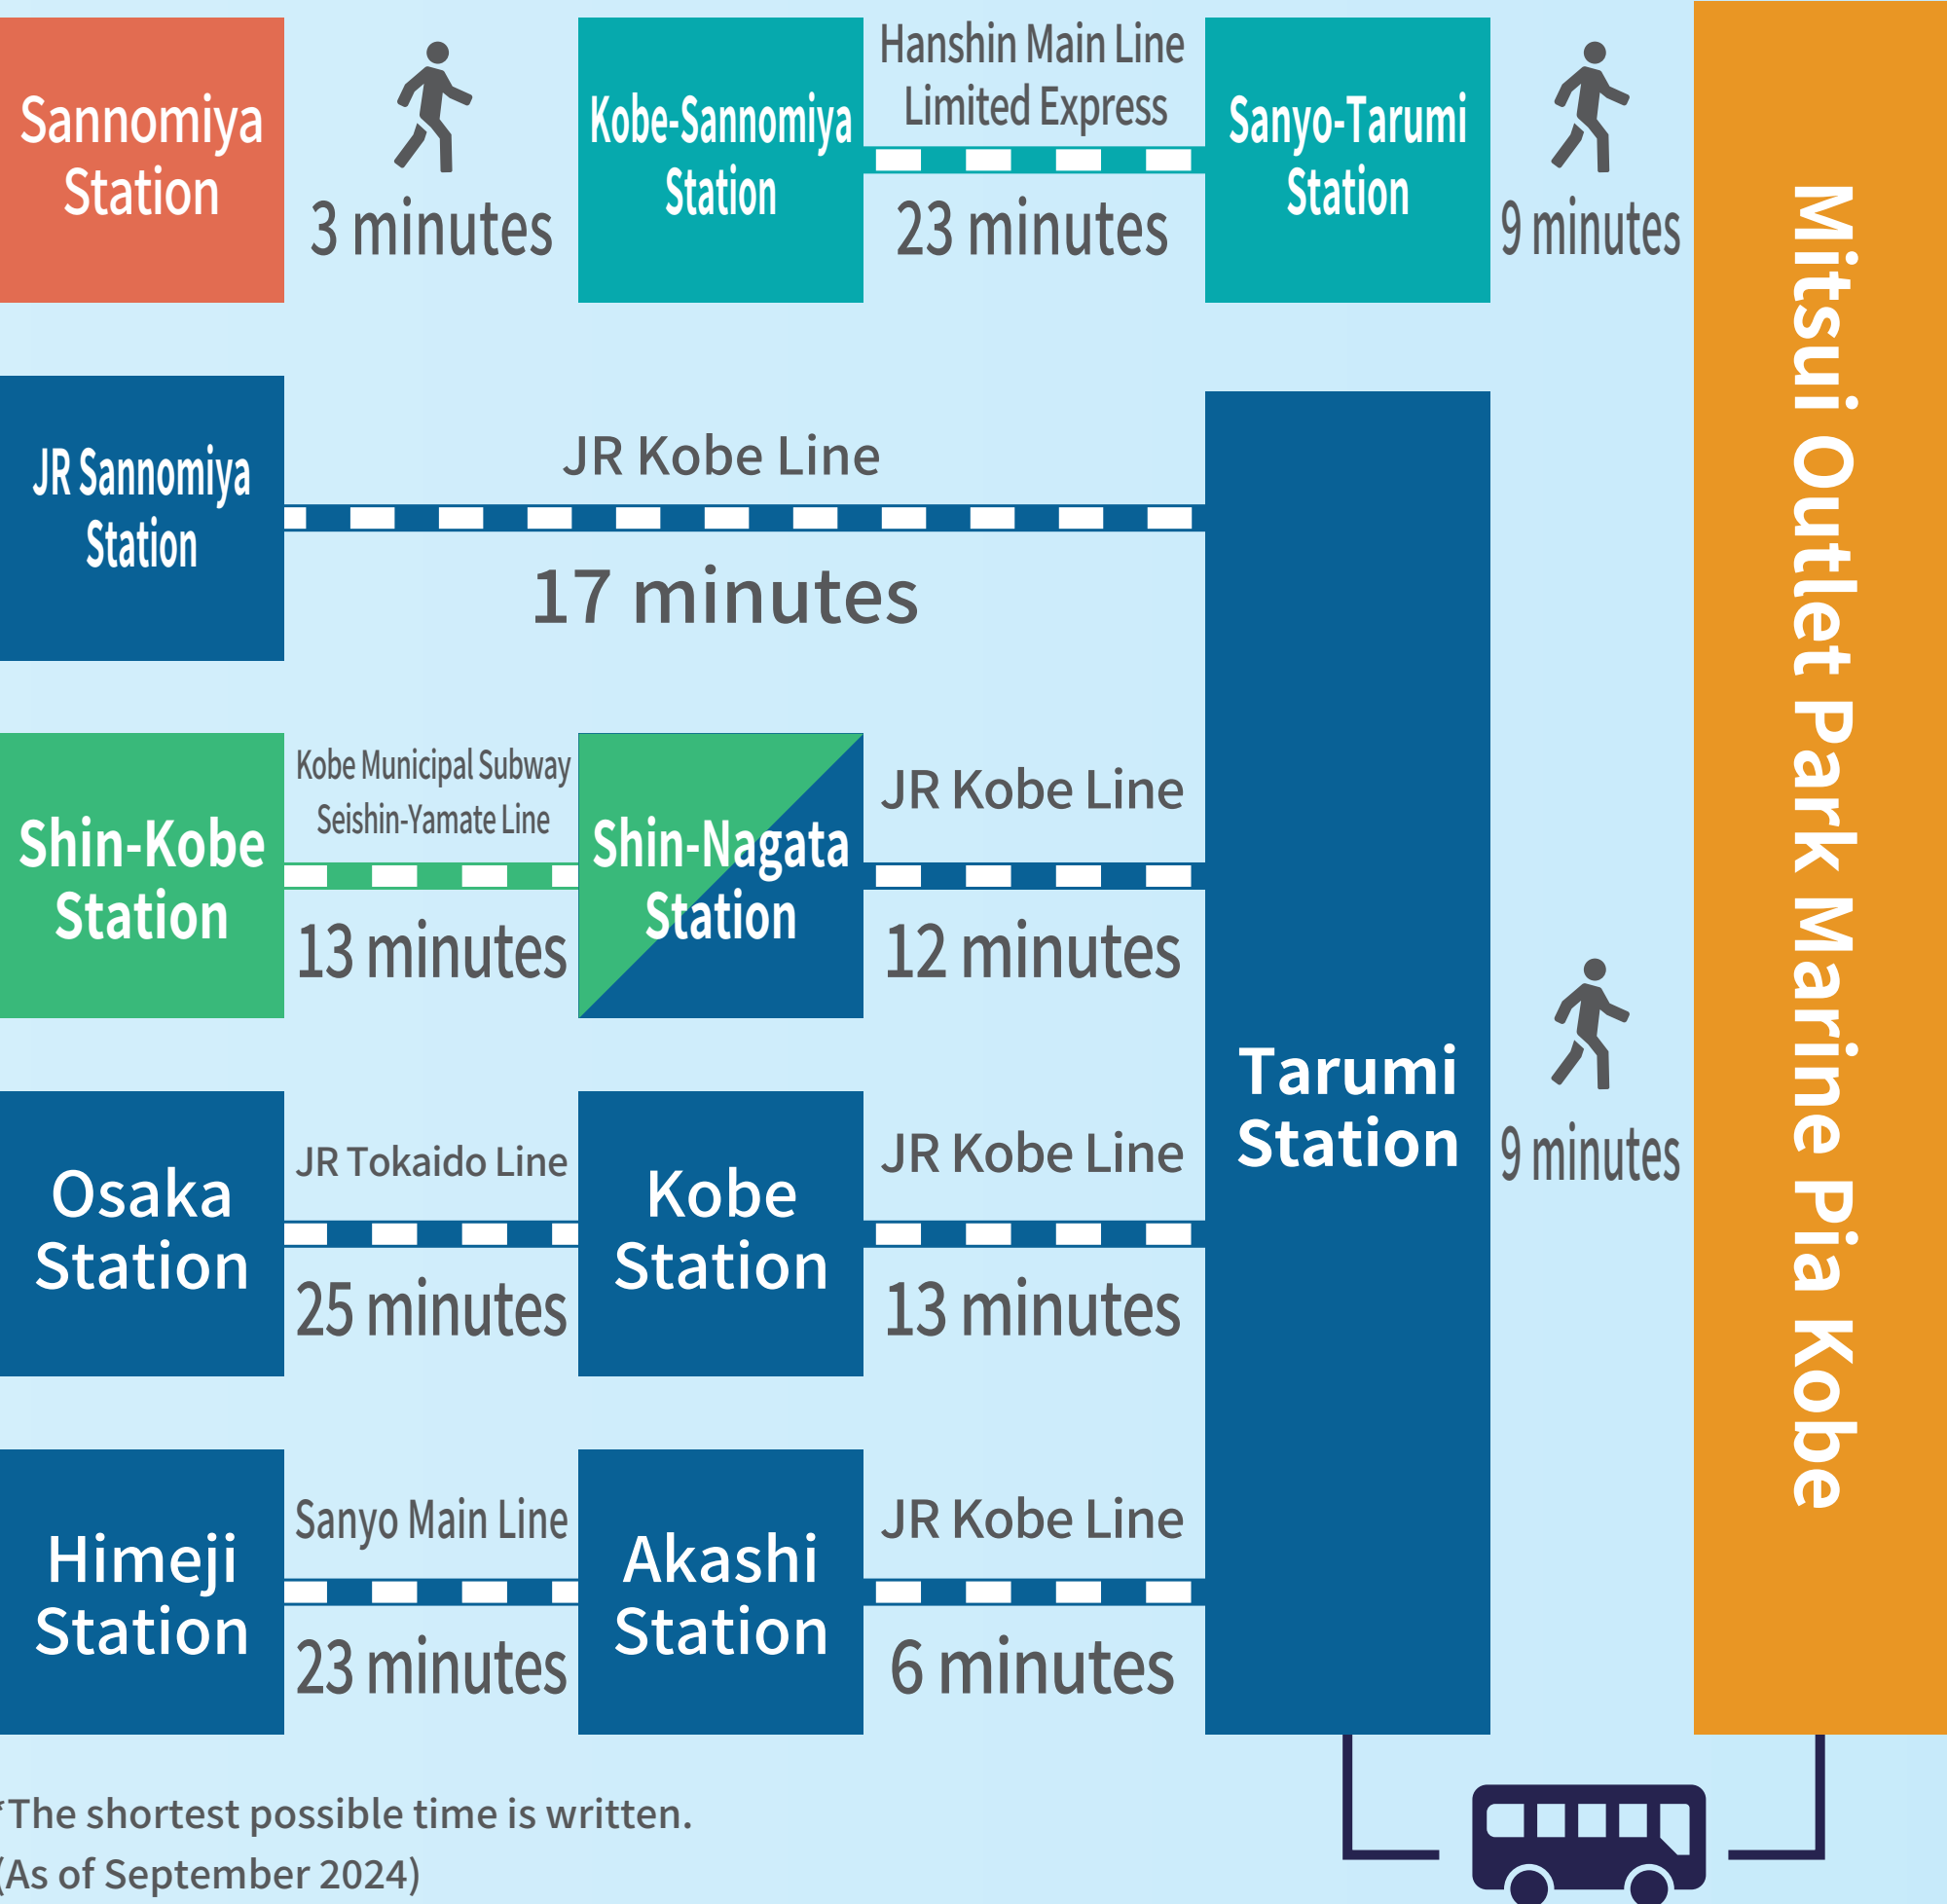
Sannomiya Station

3 minutes

Kobe-Sannomiya Station

Hanshin Main Line Limited Express

23 minutes

Sanyo-Tarumi Station

9 minutes

Mitsui Outlet Park Marine Pia Kobe

JR Sannomiya Station

JR Kobe Line

17 minutes

Shin-Kobe Station

Kobe Municipal Subway Seishin-Yamate Line

13 minutes

Shin-Nagata Station

JR Kobe Line

12 minutes

Tarumi Station

9 minutes

Osaka Station

JR Tokaido Line

25 minutes

Kobe Station

JR Kobe Line

13 minutes

Himeji Station

Sanyo Main Line

23 minutes

Akashi Station

JR Kobe Line

6 minutes

*The shortest possible time is written.
(As of September 2024)